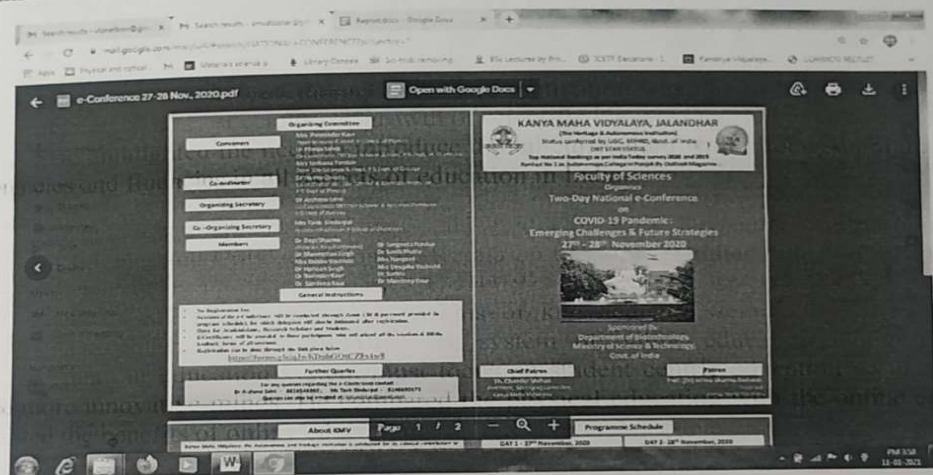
e-Conference 27-28 Nov., 2020.pdf

Open with Google Docs

Organizing Committee

Convener

Co-ordinator

Organizing Secretary

Co-Organizing Secretary

Members

General Instructions

Further Queries

KANYA MAHA VIDYALAYA, JALANDHAR

Faculty of Sciences

Organises

Two-Day National e-Conference

on

COVID-19 Pandemic:

Emerging Challenges & Future Strategies

$27^{th}$ - $28^{th}$ November 2020

Sponsored By

Department of Biotechnology

Ministry of Science & Technology

Govt. of India

Chief Patron

Patron

About KMV

Programme Schedule

Page 1 / 2

DAY 1 - $27^{th}$ November, 2020

DAY 2 - $28^{th}$ November, 2020